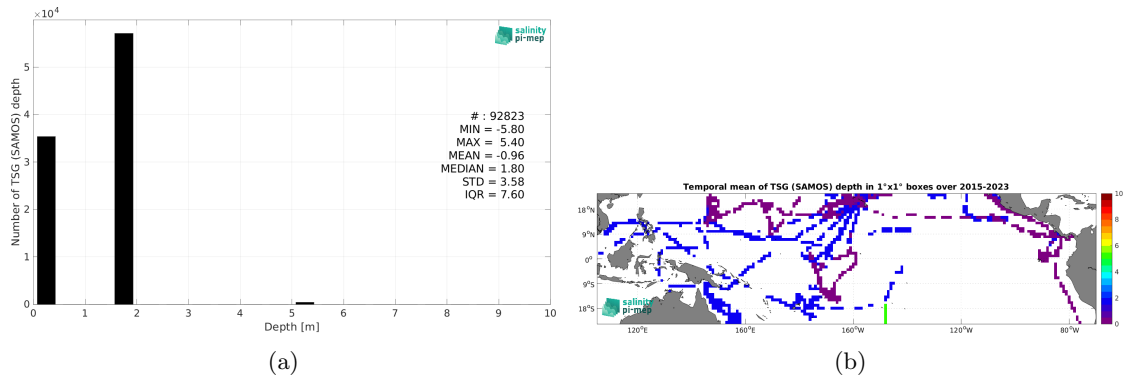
$\times10^4$

salinity
pi-mep

Number of TSG (SAMOS) depth

5
4
3
2
1
0

0 1 2 3 4 5 6 7 8 9 10

Depth [m]

# : 92823
MIN = -5.80
MAX = 5.40
MEAN = -0.96
MEDIAN = 1.80
STD = 3.58
IQR = 7.60

(a)

Temporal mean of TSG (SAMOS) depth in 1°x1° boxes over 2015-2023

18°N
9°N
0°
9°S
18°S

120°E 160°E 160°W 120°W 80°W

salinity
pi-mep

10
8
6
4
2
0

(b)